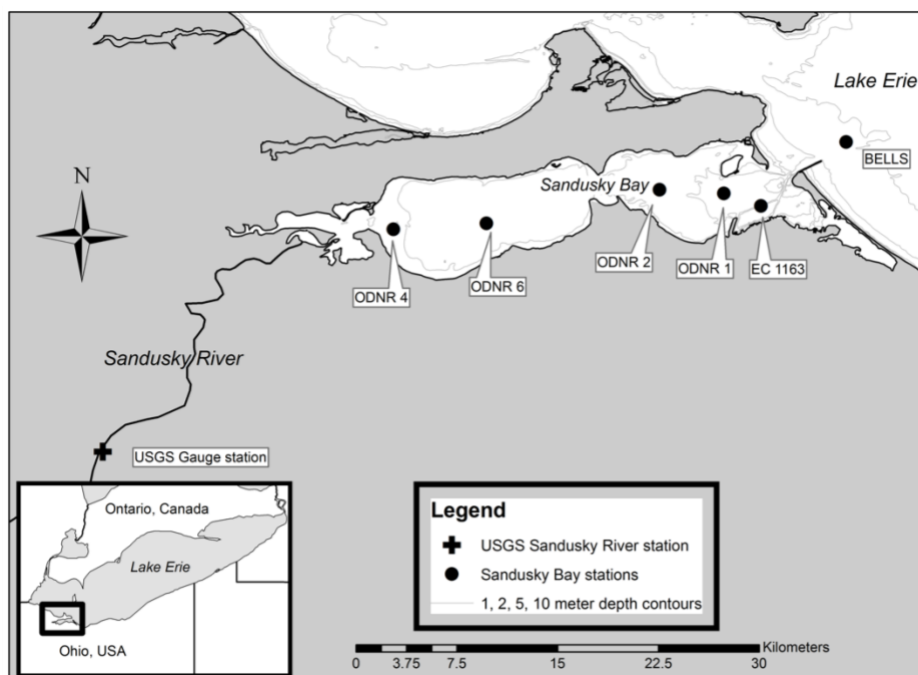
Lake Erie

BELLS

N

Sandusky Bay

ODNR 2

ODNR 1

EC 1163

ODNR 4

ODNR 6

Sandusky River

USGS Gauge station

Ontario, Canada

Lake Erie

Ohio, USA

Legend

USGS Sandusky River station

Sandusky Bay stations

1, 2, 5, 10 meter depth contours

Kilometers

0 3.75 7.5 15 22.5 30